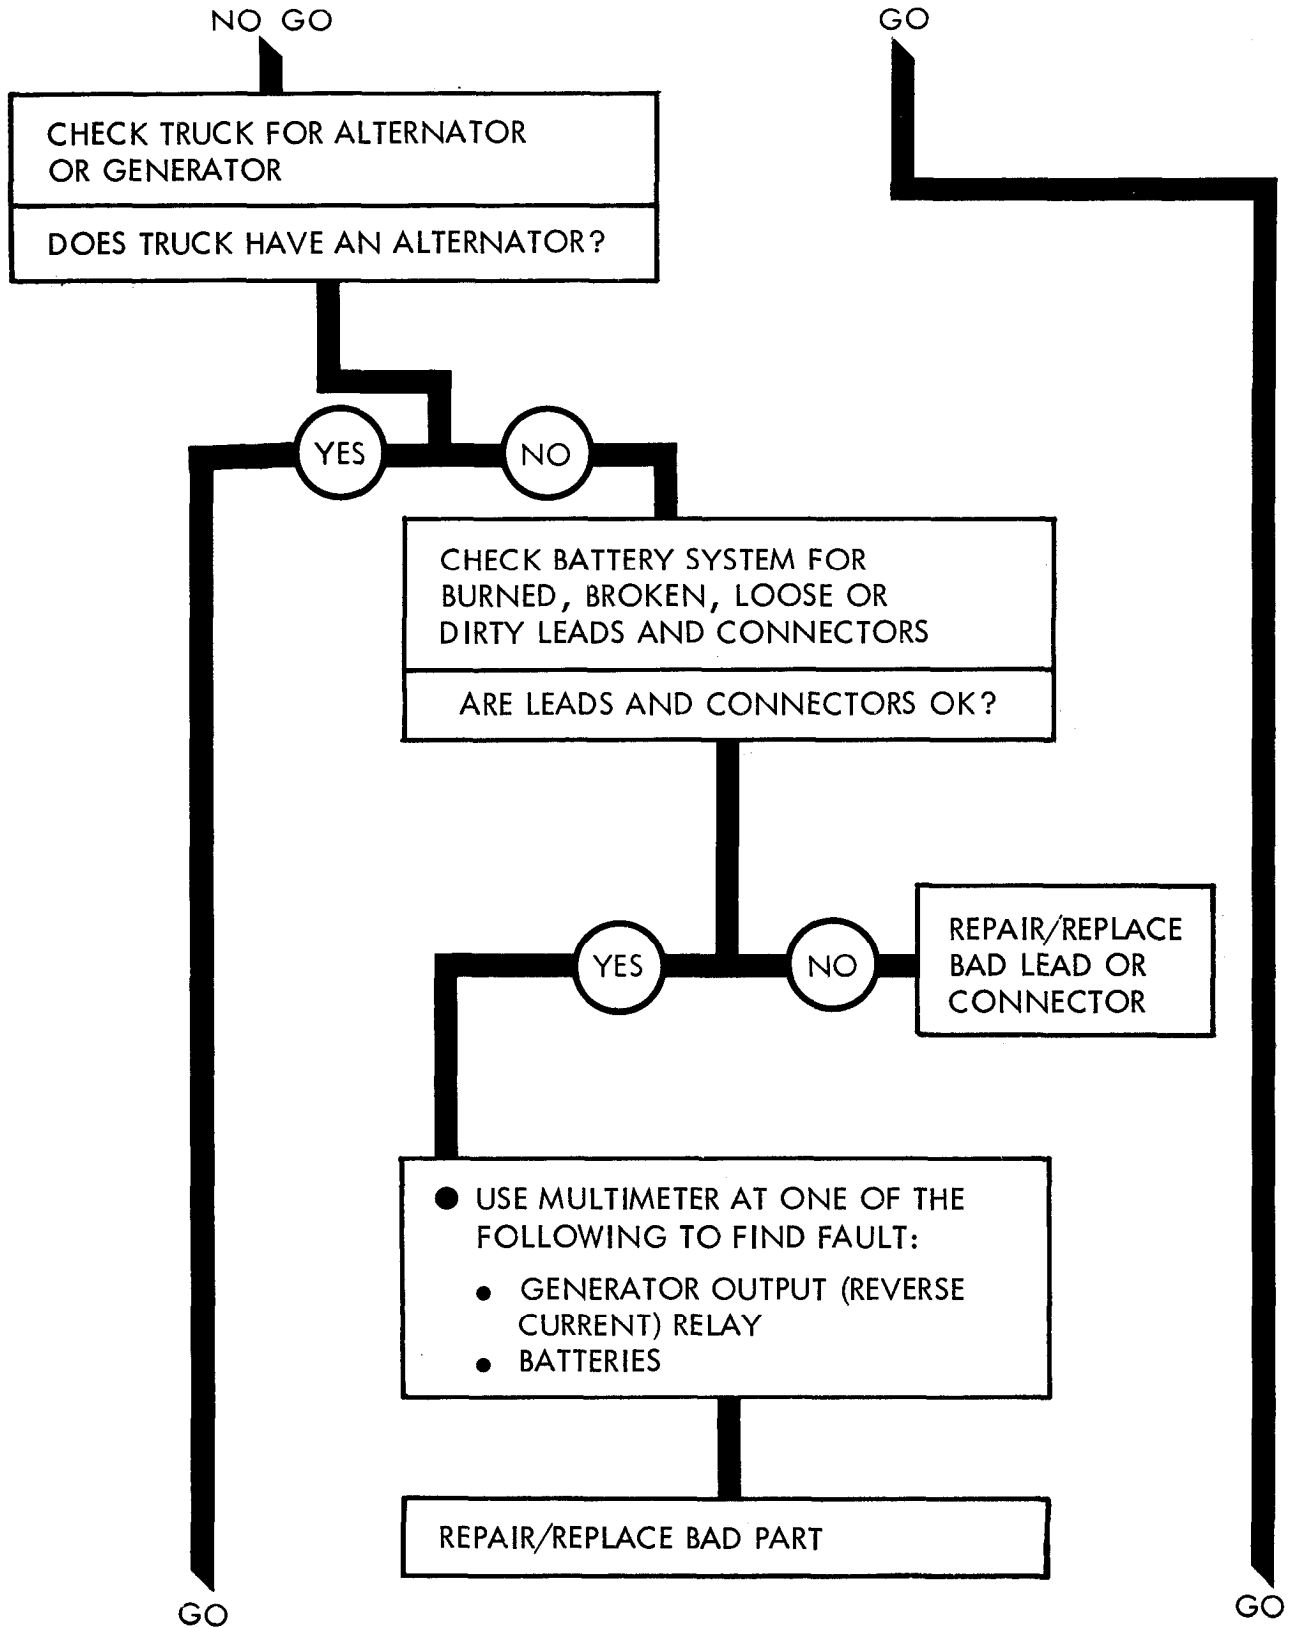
NO GO

GO

CHECK TRUCK FOR ALTERNATOR OR GENERATOR

DOES TRUCK HAVE AN ALTERNATOR?

YES

NO

CHECK BATTERY SYSTEM FOR BURNED, BROKEN, LOOSE OR DIRTY LEADS AND CONNECTORS

ARE LEADS AND CONNECTORS OK?

YES

NO

REPAIR/REPLACE BAD LEAD OR CONNECTOR

● USE MULTIMETER AT ONE OF THE FOLLOWING TO FIND FAULT:
• GENERATOR OUTPUT (REVERSE CURRENT) RELAY
• BATTERIES

REPAIR/REPLACE BAD PART

GO

GO